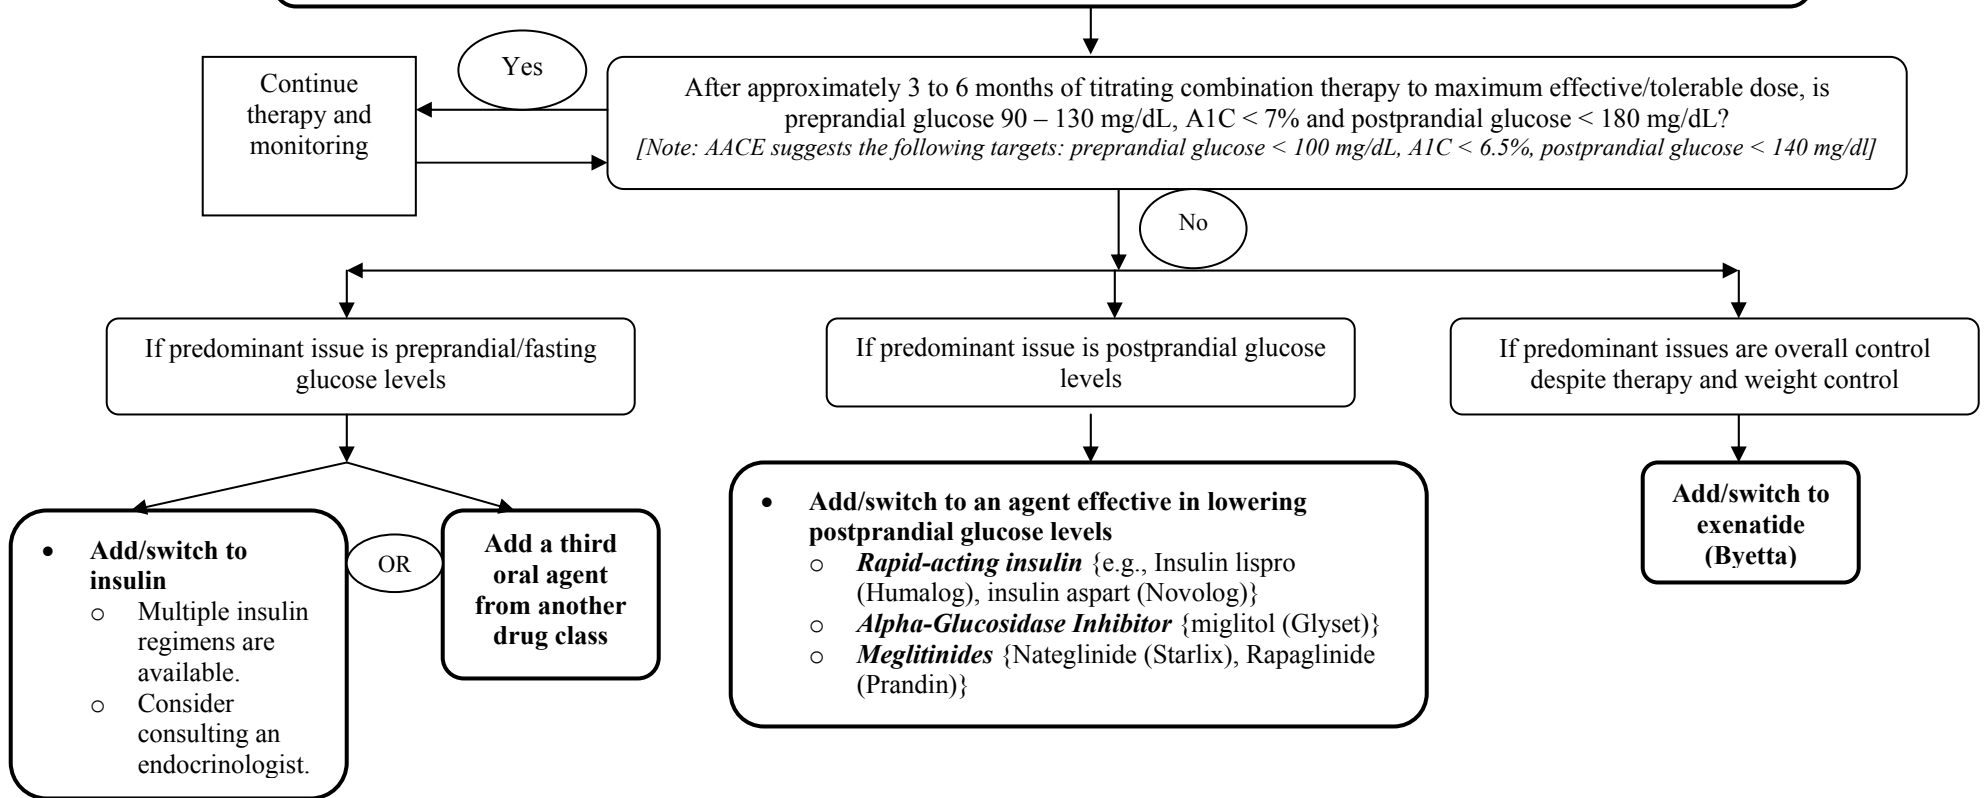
Yes

Continue therapy and monitoring

After approximately 3 to 6 months of titrating combination therapy to maximum effective/tolerable dose, is preprandial glucose 90 – 130 mg/dL, A1C < 7% and postprandial glucose < 180 mg/dL?
*[Note: AACE suggests the following targets: preprandial glucose < 100 mg/dL, A1C < 6.5%, postprandial glucose < 140 mg/dl]*

No

If predominant issue is preprandial/fasting glucose levels

If predominant issue is postprandial glucose levels

If predominant issues are overall control despite therapy and weight control

- **Add/switch to insulin**
  - Multiple insulin regimens are available.
  - Consider consulting an endocrinologist.

OR

**Add a third oral agent from another drug class**

- **Add/switch to an agent effective in lowering postprandial glucose levels**
  - ***Rapid-acting insulin*** {e.g., Insulin lispro (Humalog), insulin aspart (Novolog)}
  - ***Alpha-Glucosidase Inhibitor*** {miglitol (Glyset)}
  - ***Meglitinides*** {Nateglinide (Starlix), Rapaglinide (Prandin)}

**Add/switch to exenatide (Byetta)**